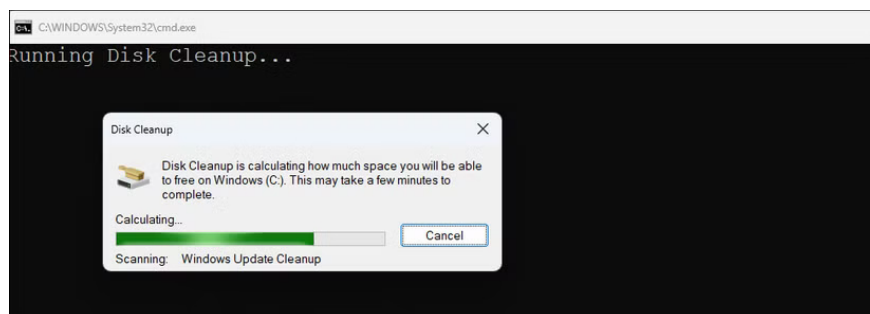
C:\WINDOWS\System32\cmd.exe

Running Disk Cleanup...

Disk Cleanup

X

Disk Cleanup is calculating how much space you will be able to free on Windows (C:). This may take a few minutes to complete.

Calculating...

Cancel

Scanning: Windows Update Cleanup